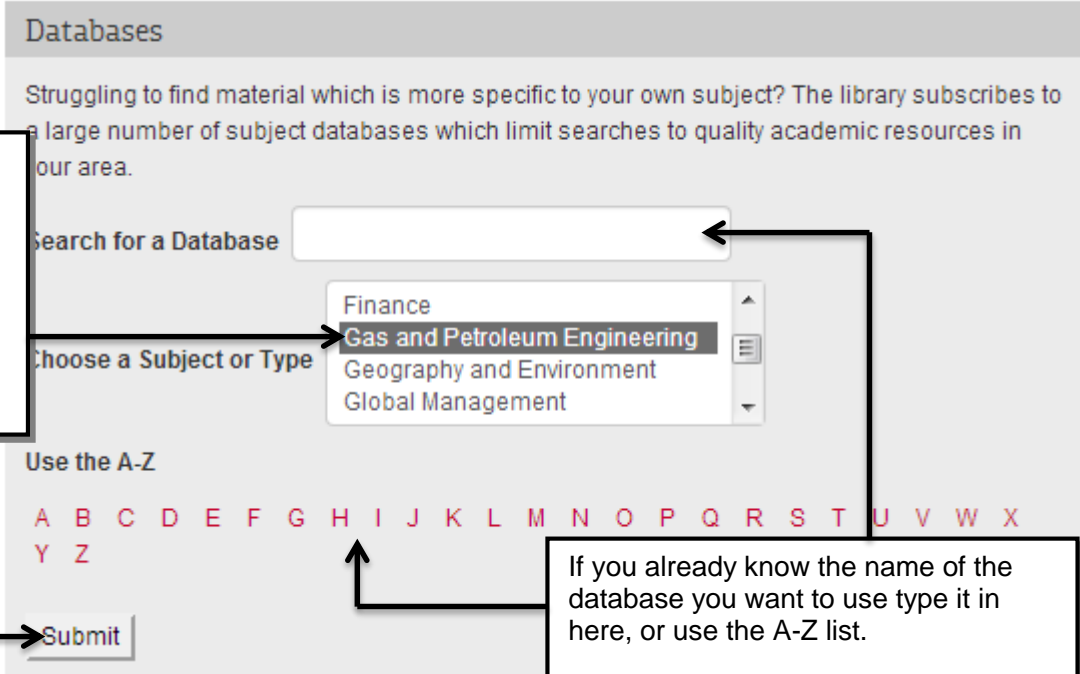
Databases

Struggling to find material which is more specific to your own subject? The library subscribes to a large number of subject databases which limit searches to quality academic resources in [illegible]our area.

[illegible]earch for a Database

Finance
Gas and Petroleum Engineering
Geography and Environment
Global Management

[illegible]hoose a Subject or Type

Use the A-Z

A B C D E F G H I J K L M N O P Q R S T U V W X Y Z

Submit

If you already know the name of the database you want to use type it in here, or use the A-Z list.